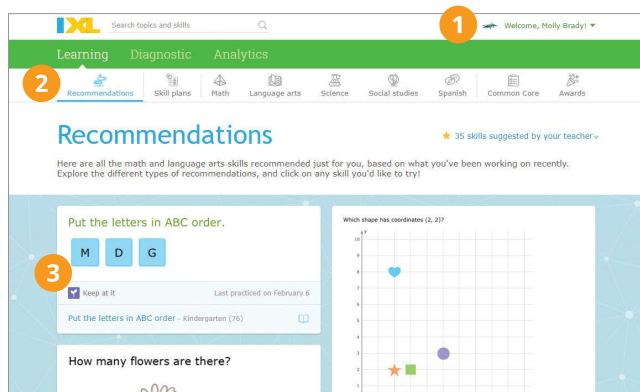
IXL Search topics and skills

1

Welcome, Molly Brady!

Learning Diagnostic Analytics

2

Recommendations Skill plans Math Language arts Science Social studies Spanish Common Core Awards

Recommendations

★ 35 skills suggested by your teacher

Here are all the math and language arts skills recommended just for you, based on what you've been working on recently. Explore the different types of recommendations, and click on any skill you'd like to try!

Put the letters in ABC order.

M D G

3

Keep at it

Last practiced on February 6

Put the letters in ABC order - Kindergarten (76)

How many flowers are there?

Which shape has coordinates (2, 2)?

y

10

9

8

7

6

5

4

3

2

1